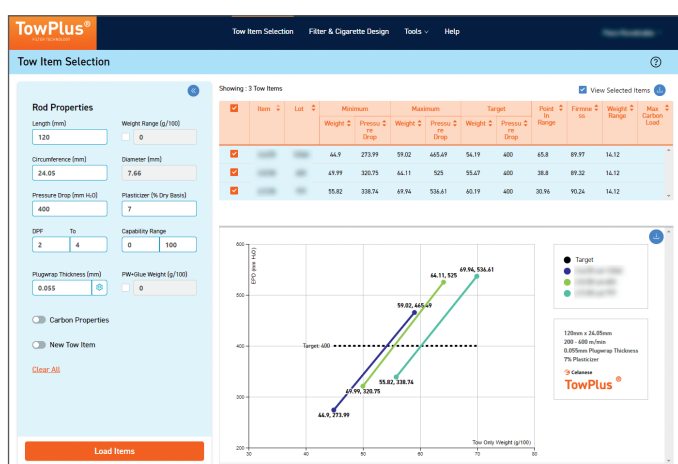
TowPlus®
FILTER TECHNOLOGY

Tow Item Selection  Filter & Cigarette Design  Tools  Help  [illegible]

Tow Item Selection

Rod Properties

Length (mm)
120

Weight Range (g/100)
0

Circumference (mm)
24.05

Diameter (mm)
7.66

Pressure Drop (mm H₂O)
400

Plasticizer (% Dry Basis)
7

DPF
2
To
4

Capability Range
0
100

Plugwrap Thickness (mm)
0.055

PW+Glue Weight (g/100)
0

Carbon Properties

New Tow Item

Clear All

Load Items

Showing : 3 Tow Items

View Selected Items

| | Item | Lot | Minimum Weight | Minimum Pressure Drop | Maximum Weight | Maximum Pressure Drop | Target Weight | Target Pressure Drop | Point In Range | Firmness | Weight Range | Max Carbon Load |
|---|---|---|---|---|---|---|---|---|---|---|---|---|
| | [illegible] | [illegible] | 44.9 | 273.99 | 59.02 | 465.49 | 54.19 | 400 | 65.8 | 89.97 | 14.12 | |
| | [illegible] | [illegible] | 49.99 | 320.75 | 64.11 | 525 | 55.47 | 400 | 38.8 | 89.32 | 14.12 | |
| | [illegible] | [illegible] | 55.82 | 338.74 | 69.94 | 536.61 | 60.19 | 400 | 30.96 | 90.24 | 14.12 | |

EPD (mm H₂O)
600
500
400
300
200
30
40
50
60
70
80
Tow Only Weight (g/100)

Target: 400
69.94, 536.61
64.11, 525
59.02, 465.49
49.99, 320.75
55.82, 338.74
44.9, 273.99

Target
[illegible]
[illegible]
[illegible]

120mm x 24.05mm
200 - 600 m/min
0.055mm Plugwrap Thickness
7% Plasticizer

Celanese
TowPlus®